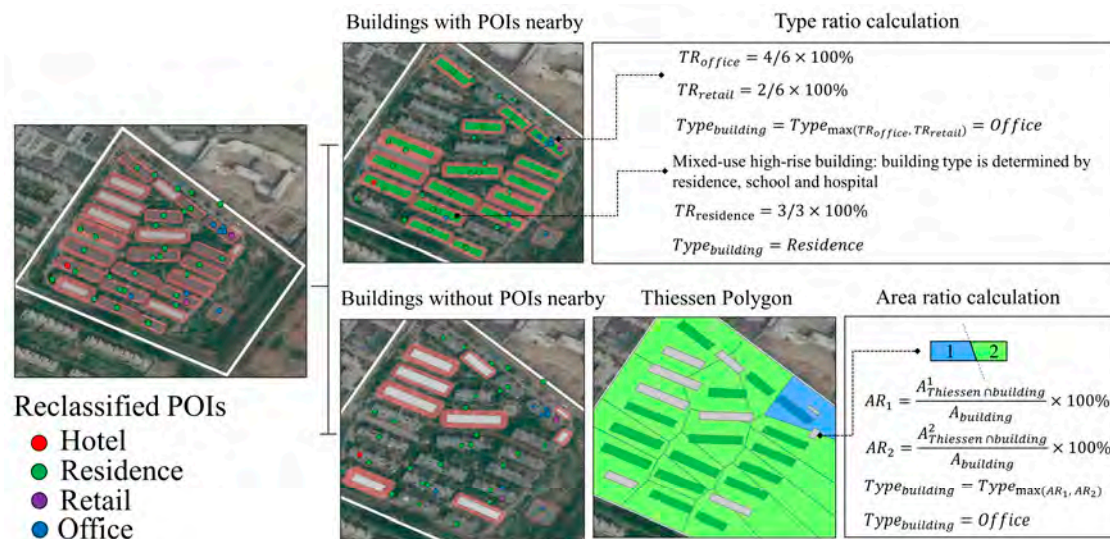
Buildings with POIs nearby

Type ratio calculation

$TR_{office} = 4/6 \times 100\%$

$TR_{retail} = 2/6 \times 100\%$

$Type_{building} = Type_{\max(TR_{office}, TR_{retail})} = Office$

Mixed-use high-rise building: building type is determined by residence, school and hospital

$TR_{residence} = 3/3 \times 100\%$

$Type_{building} = Residence$

Buildings without POIs nearby

Thiessen Polygon

Area ratio calculation

1 2

$AR_1 = \frac{A^1_{Thiessen \cap building}}{A_{building}} \times 100\%$

$AR_2 = \frac{A^2_{Thiessen \cap building}}{A_{building}} \times 100\%$

$Type_{building} = Type_{\max(AR_1, AR_2)}$

$Type_{building} = Office$

Reclassified POIs
Hotel
Residence
Retail
Office